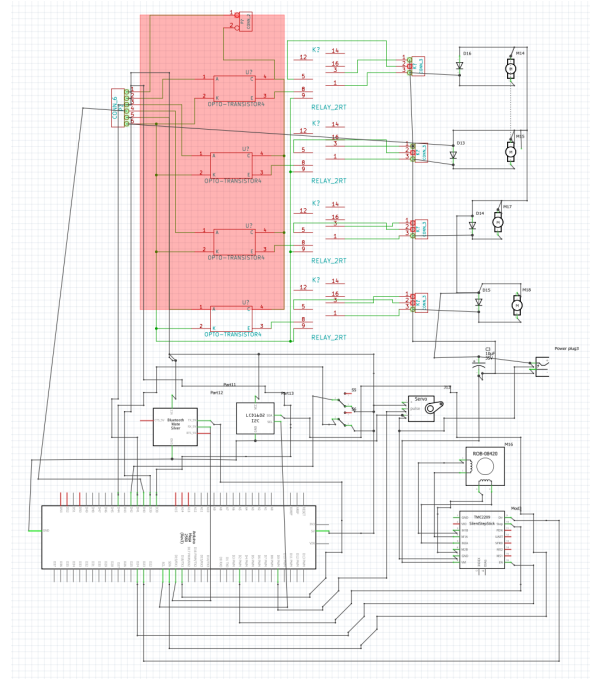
1
2
U7
OPTO-TRANSISTOR4
U7
OPTO-TRANSISTOR4
U7
OPTO-TRANSISTOR4
U7
OPTO-TRANSISTOR4
K?
14
12
16
5
1
8
9
RELAY_2RT
K?
14
12
13
5
1
8
9
RELAY_2RT
K?
14
12
13
5
1
8
9
RELAY_2RT
K?
14
12
13
5
1
8
9
RELAY_2RT
D16
M14
D13
M13
D14
M17
D15
M18
C1
Power plug3
Part11
Part12
Part13
Bluetooth
Mate
Silver
LCD16x2
I2C
Servo
ROB-08420
M16
TMC2209
SilentStepStick
Mod2